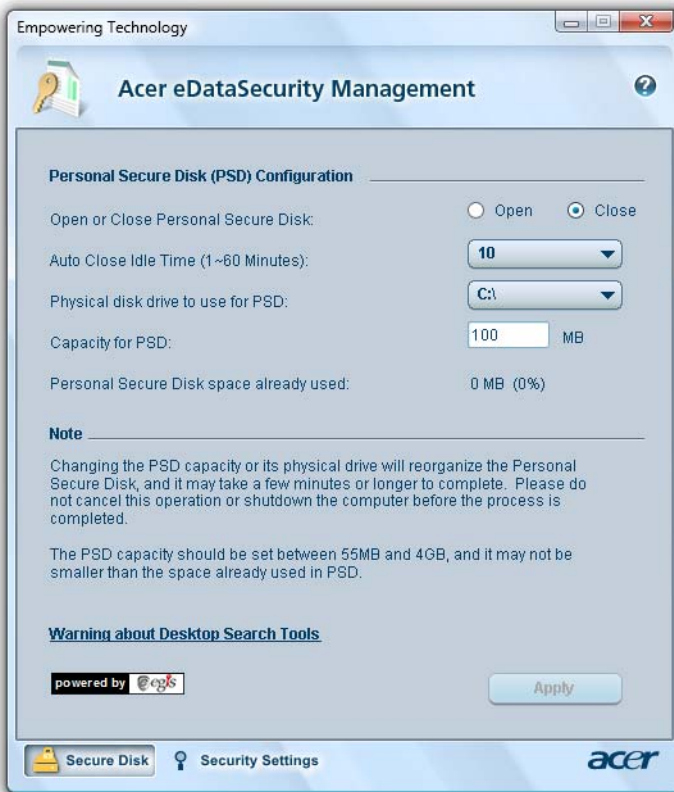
Empowering Technology

Acer eDataSecurity Management

Personal Secure Disk (PSD) Configuration

Open or Close Personal Secure Disk: Open Close

Auto Close Idle Time (1~60 Minutes): 10

Physical disk drive to use for PSD: C:\

Capacity for PSD: 100 MB

Personal Secure Disk space already used: 0 MB (0%)

Note

Changing the PSD capacity or its physical drive will reorganize the Personal Secure Disk, and it may take a few minutes or longer to complete. Please do not cancel this operation or shutdown the computer before the process is completed.

The PSD capacity should be set between 55MB and 4GB, and it may not be smaller than the space already used in PSD.

Warning about Desktop Search Tools

powered by egis

Apply

Secure Disk Security Settings

acer